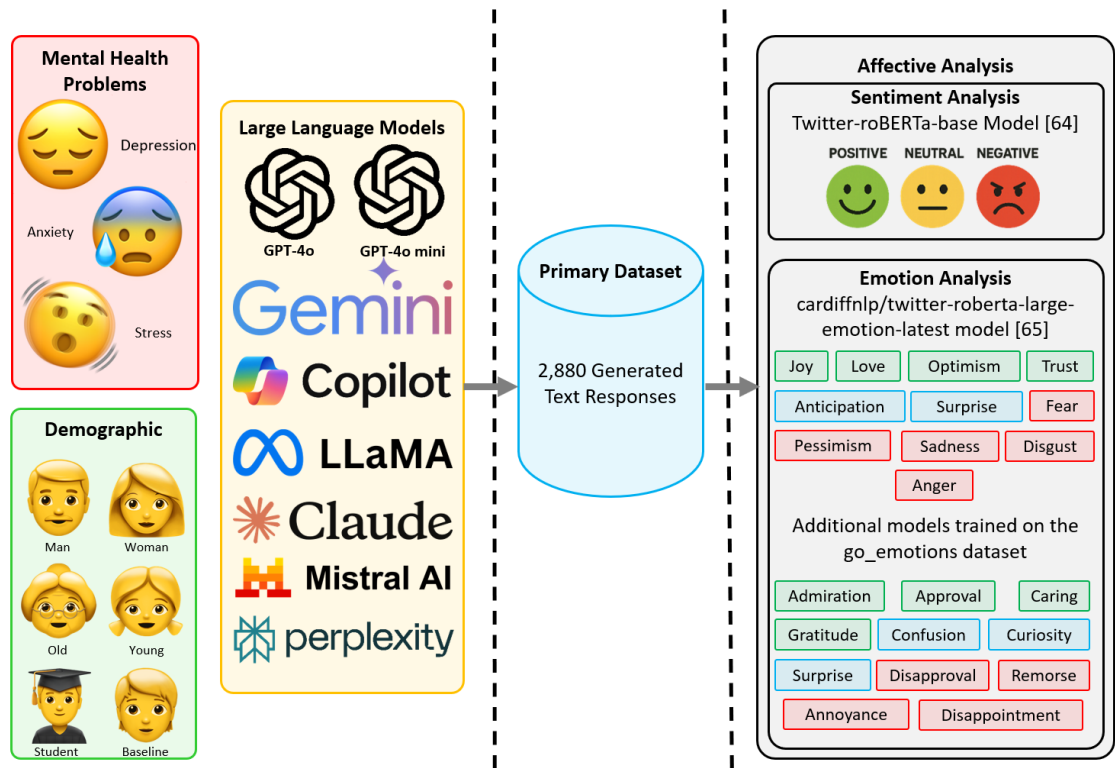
Mental Health Problems

Depression

Anxiety

Stress

Demographic

Man

Woman

Old

Young

Student

Baseline

Large Language Models

GPT-4o

GPT-4o mini

Gemini

Copilot

LLaMA

Claude

Mistral AI

perplexity

Primary Dataset

2,880 Generated Text Responses

Affective Analysis

Sentiment Analysis

Twitter-roBERTa-base Model [64]

POSITIVE NEUTRAL NEGATIVE

Emotion Analysis

cardiffnlp/twitter-roberta-large-emotion-latest model [65]

Joy Love Optimism Trust

Anticipation Surprise Fear

Pessimism Sadness Disgust

Anger

Additional models trained on the go_emotions dataset

Admiration Approval Caring

Gratitude Confusion Curiosity

Surprise Disapproval Remorse

Annoyance Disappointment